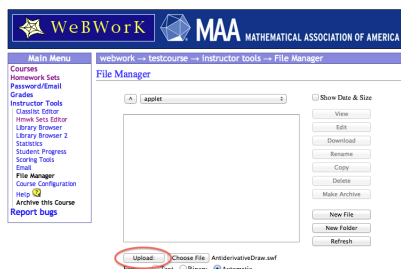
WeBWorK MAA MATHEMATICAL ASSOCIATION OF AMERICA

Main Menu
Courses
Homework Sets
Password/Email
Grades
Instructor Tools
Classlist Editor
Hmwk Sets Editor
Library Browser
Library Browser 2
Statistics
Student Progress
Scoring Tools
Email
File Manager
Course Configuration
Help
Archive this Course
Report bugs

webwork → testcourse → instructor tools → File Manager

File Manager

^ applet

Show Date & Size

View
Edit
Download
Rename
Copy
Delete
Make Archive

New File
New Folder
Refresh

Upload: Choose File AntiderivativeDraw.swf

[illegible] Text Binary Automatic